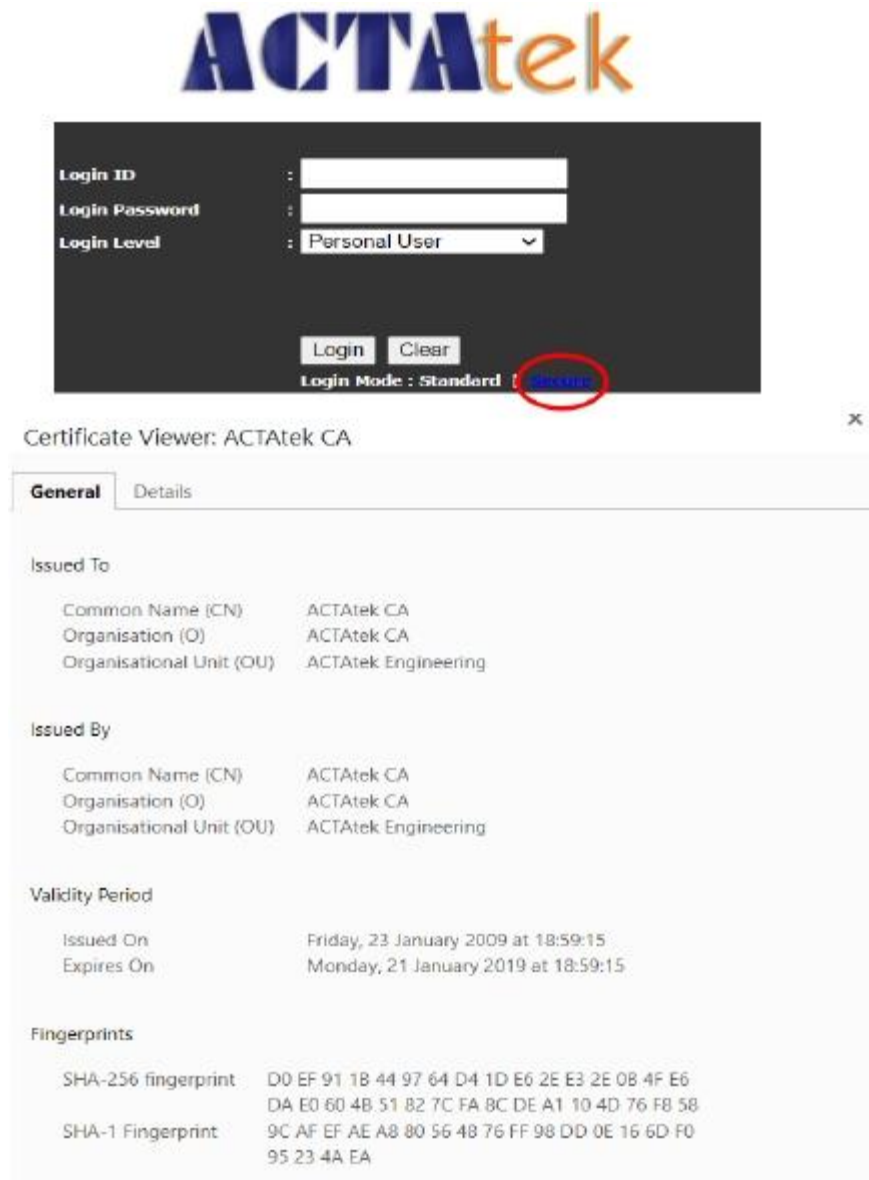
ACTAtek

Login ID :
Login Password :
Login Level : Personal User

Login Clear
Login Mode : Standard [ Secure

Certificate Viewer: ACTAtek CA

×

General Details

Issued To

Common Name (CN) ACTAtek CA
Organisation (O) ACTAtek CA
Organisational Unit (OU) ACTAtek Engineering

Issued By

Common Name (CN) ACTAtek CA
Organisation (O) ACTAtek CA
Organisational Unit (OU) ACTAtek Engineering

Validity Period

Issued On Friday, 23 January 2009 at 18:59:15
Expires On Monday, 21 January 2019 at 18:59:15

Fingerprints

SHA-256 fingerprint D0 EF 91 1B 44 97 64 D4 1D E6 2E E3 2E 08 4F E6 DA E0 60 4B 51 82 7C FA 8C DE A1 10 4D 76 F8 58
SHA-1 Fingerprint 9C AF EF AE A8 80 56 48 76 FF 98 DD 0E 16 6D F0 95 23 4A EA